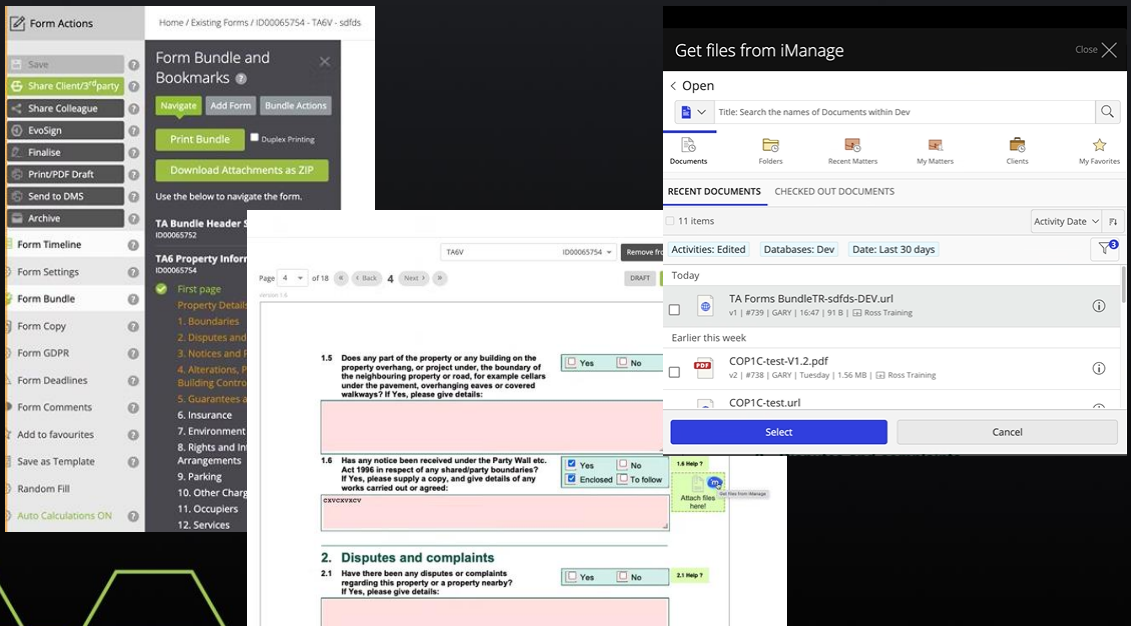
Form Actions

Save
Share Client/3rd party
Share Colleague
EvoSign
Finalise
Print/PDF Draft
Send to DMS
Archive
Form Timeline
Form Settings
Form Bundle
Form Copy
Form GDPR
Form Deadlines
Form Comments
Add to favourites
Save as Template
Random Fill
Auto Calculations ON

Home / Existing Forms / ID00065754 - TA6V - sdfds

Form Bundle and Bookmarks

Navigate
Add Form
Bundle Actions
Print Bundle
Duplex Printing
Download Attachments as ZIP
Use the below to navigate the form.
TA Bundle Header S
ID00065752
TA6 Property Infor
ID00065754
First page
Property Details
1. Boundaries
2. Disputes and
3. Notices and P
4. Alterations, P
Building Contro
5. Guarantees a
6. Insurance
7. Environment
8. Rights and In
Arrangements
9. Parking
10. Other Charg
11. Occupiers
12. Services

TA6V
ID00065754
Remove fro
Page 4 of 18
Back
4
Next
DRAFT
version 1.6

1.5 Does any part of the property or any building on the property overhang, or project under, the boundary of the neighbouring property or road, for example cellars under the pavement, overhanging eaves or covered walkways? If Yes, please give details:
Yes
No

1.6 Has any notice been received under the Party Wall etc. Act 1996 in respect of any shared/party boundaries? If Yes, please supply a copy, and give details of any works carried out or agreed:
Yes
No
Enclosed
To follow
cxvcxvcv
1.6 Help ?
Attach files here!
Get files from iManage

2. Disputes and complaints
2.1 Have there been any disputes or complaints regarding this property or a property nearby? If Yes, please give details:
Yes
No
2.1 Help ?

Get files from iManage
Close
Open
Title: Search the names of Documents within Dev
Documents
Folders
Recent Matters
My Matters
Clients
My Favorites
RECENT DOCUMENTS
CHECKED OUT DOCUMENTS
11 items
Activity Date
Activities: Edited
Databases: Dev
Date: Last 30 days
3
Today
TA Forms BundleTR-sdfds-DEV.url
v1 | #739 | GARY | 16:47 | 91 B | Ross Training
Earlier this week
COP1C-test-V1.2.pdf
v2 | #738 | GARY | Tuesday | 1.56 MB | Ross Training
COP1C-test.url
Select
Cancel